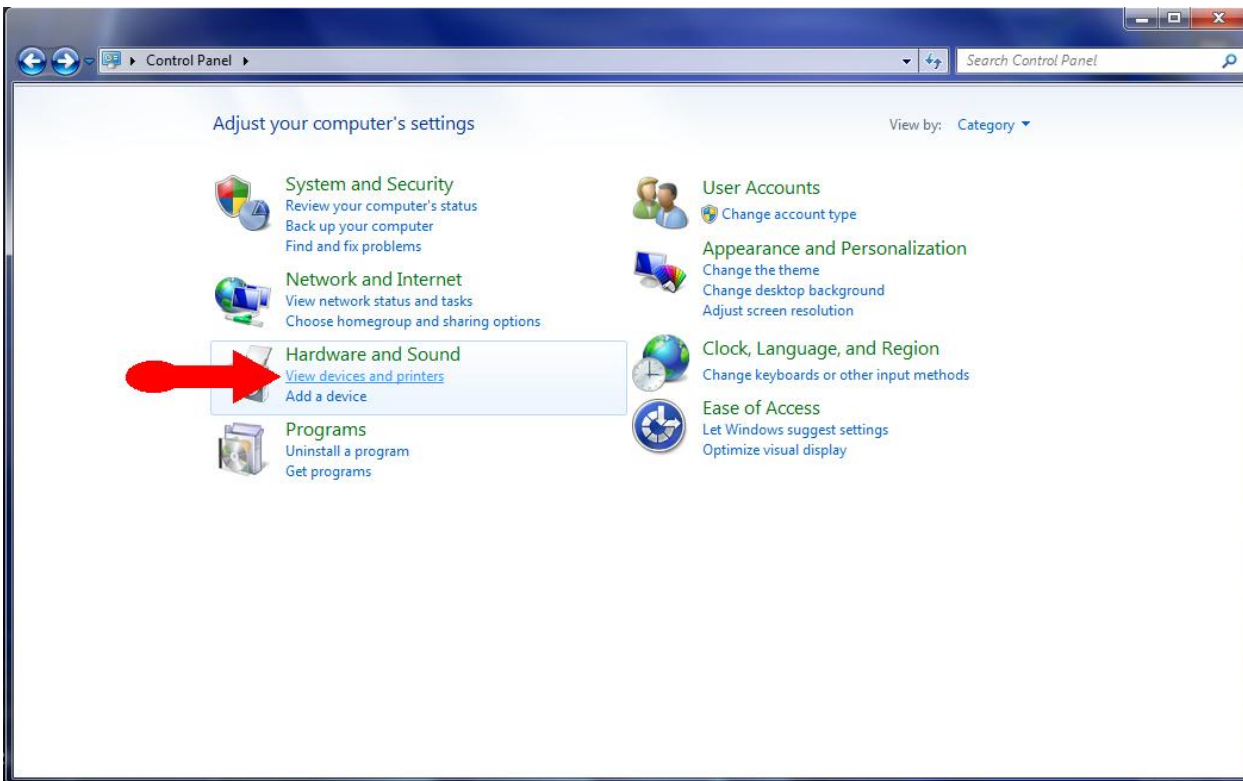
Control Panel

Search Control Panel

Adjust your computer's settings

View by: Category

System and Security
Review your computer's status
Back up your computer
Find and fix problems

Network and Internet
View network status and tasks
Choose homegroup and sharing options

Hardware and Sound
View devices and printers
Add a device

Programs
Uninstall a program
Get programs

User Accounts
Change account type

Appearance and Personalization
Change the theme
Change desktop background
Adjust screen resolution

Clock, Language, and Region
Change keyboards or other input methods

Ease of Access
Let Windows suggest settings
Optimize visual display